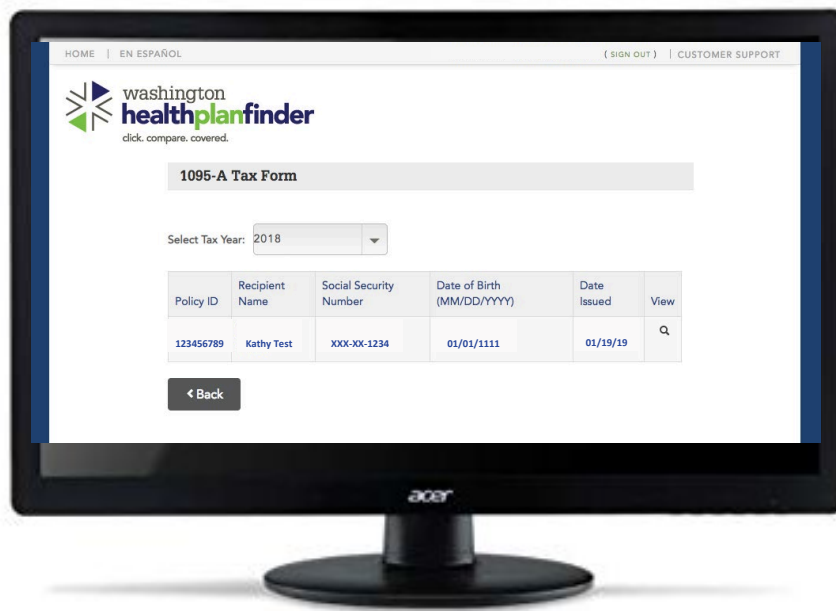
HOME | EN ESPAÑOL

( SIGN OUT ) | CUSTOMER SUPPORT

washington healthplanfinder
click. compare. covered.

1095-A Tax Form

Select Tax Year: 2018

| Policy ID | Recipient Name | Social Security Number | Date of Birth (MM/DD/YYYY) | Date Issued | View |
|---|---|---|---|---|---|
| 123456789 | Kathy Test | XXX-XX-1234 | 01/01/1111 | 01/19/19 | |

‹ Back

acer